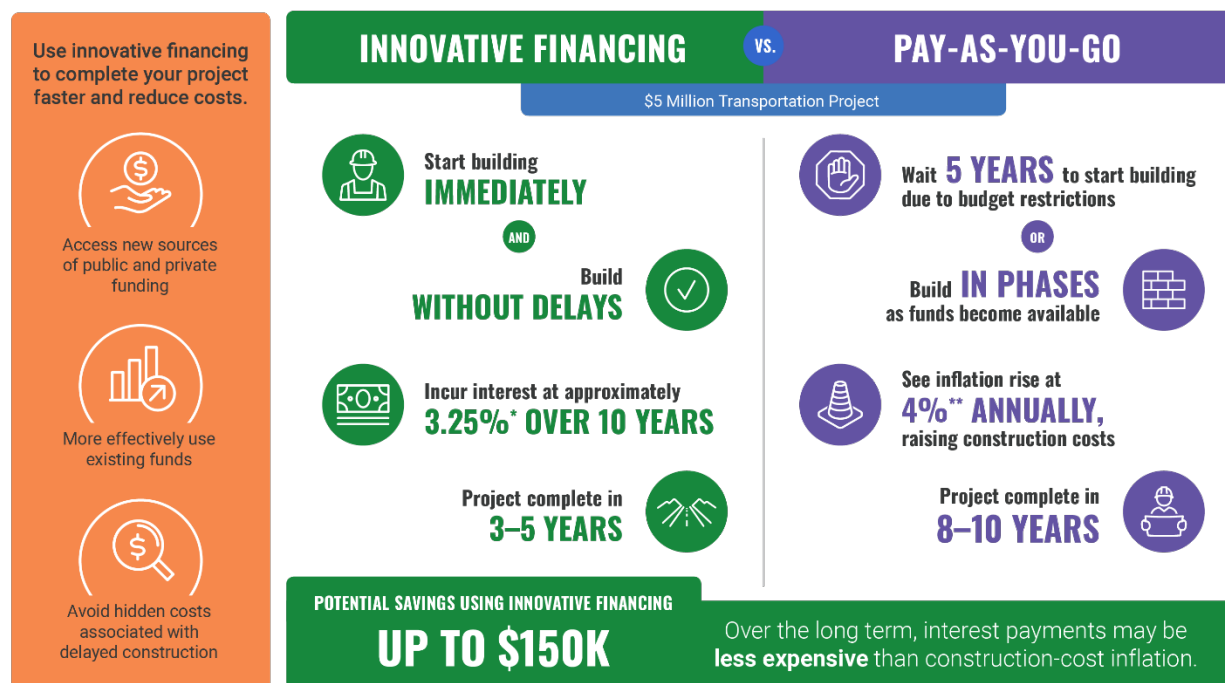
Use innovative financing to complete your project faster and reduce costs.

Access new sources of public and private funding

More effectively use existing funds

Avoid hidden costs associated with delayed construction

INNOVATIVE FINANCING VS. PAY-AS-YOU-GO

$5 Million Transportation Project

Start building IMMEDIATELY

AND

Build WITHOUT DELAYS

Incur interest at approximately 3.25%* OVER 10 YEARS

Project complete in 3–5 YEARS

Wait 5 YEARS to start building due to budget restrictions

OR

Build IN PHASES as funds become available

See inflation rise at 4%** ANNUALLY, raising construction costs

Project complete in 8–10 YEARS

POTENTIAL SAVINGS USING INNOVATIVE FINANCING

UP TO $150K

Over the long term, interest payments may be less expensive than construction-cost inflation.